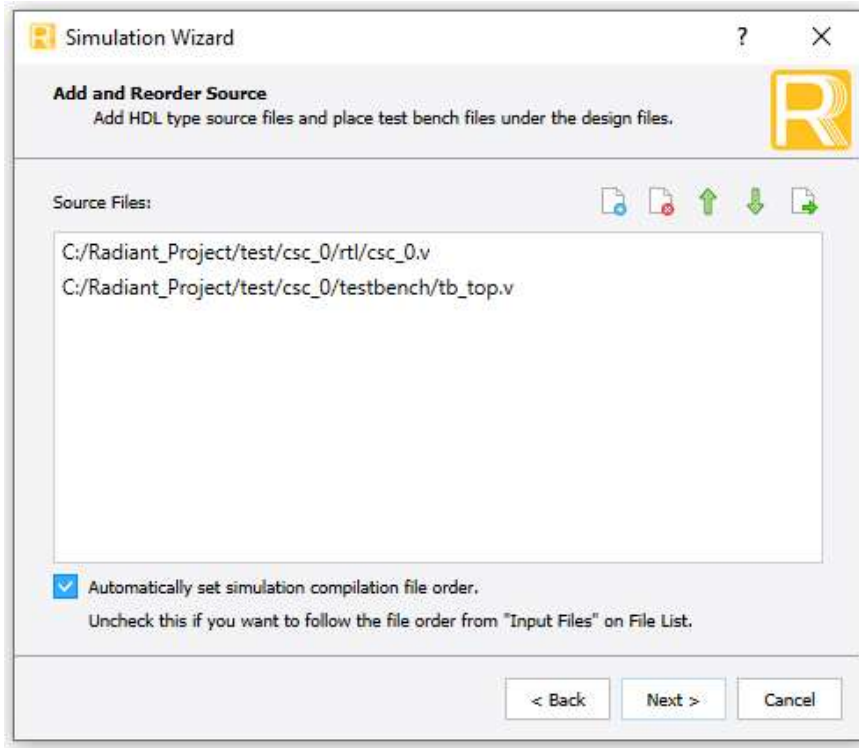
Simulation Wizard

?

×

Add and Reorder Source

Add HDL type source files and place test bench files under the design files.

Source Files:

C:/Radiant_Project/test/csc_0/rtl/csc_0.v

C:/Radiant_Project/test/csc_0/testbench/tb_top.v

Automatically set simulation compilation file order.

Uncheck this if you want to follow the file order from "Input Files" on File List.

< Back

Next >

Cancel